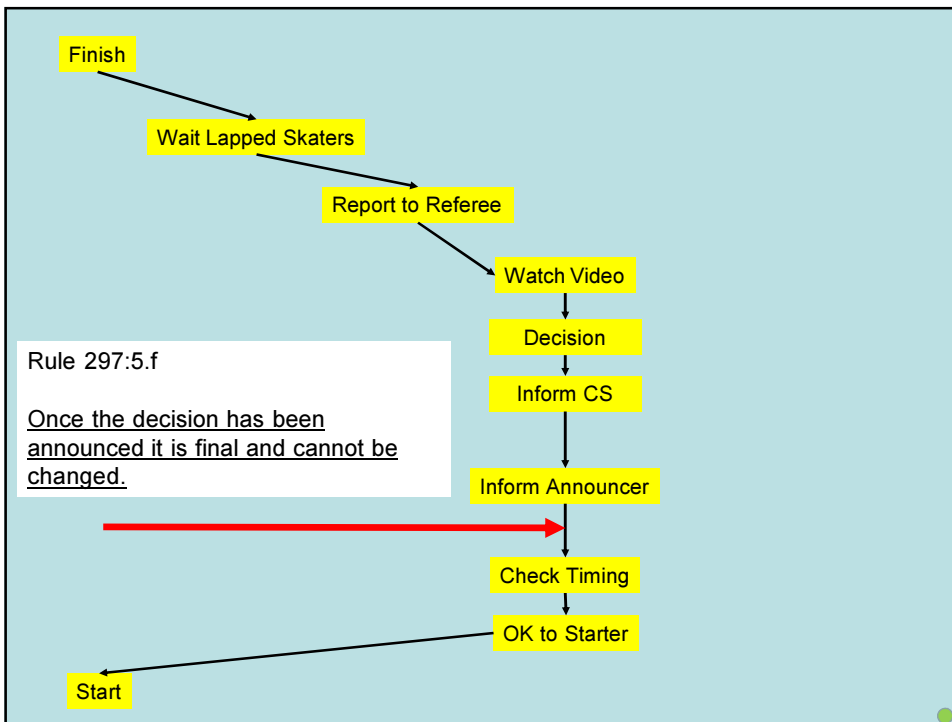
Finish

Wait Lapped Skaters

Report to Referee

Watch Video

Decision

Inform CS

Rule 297:5.f

Once the decision has been announced it is final and cannot be changed.

Inform Announcer

Check Timing

OK to Starter

Start